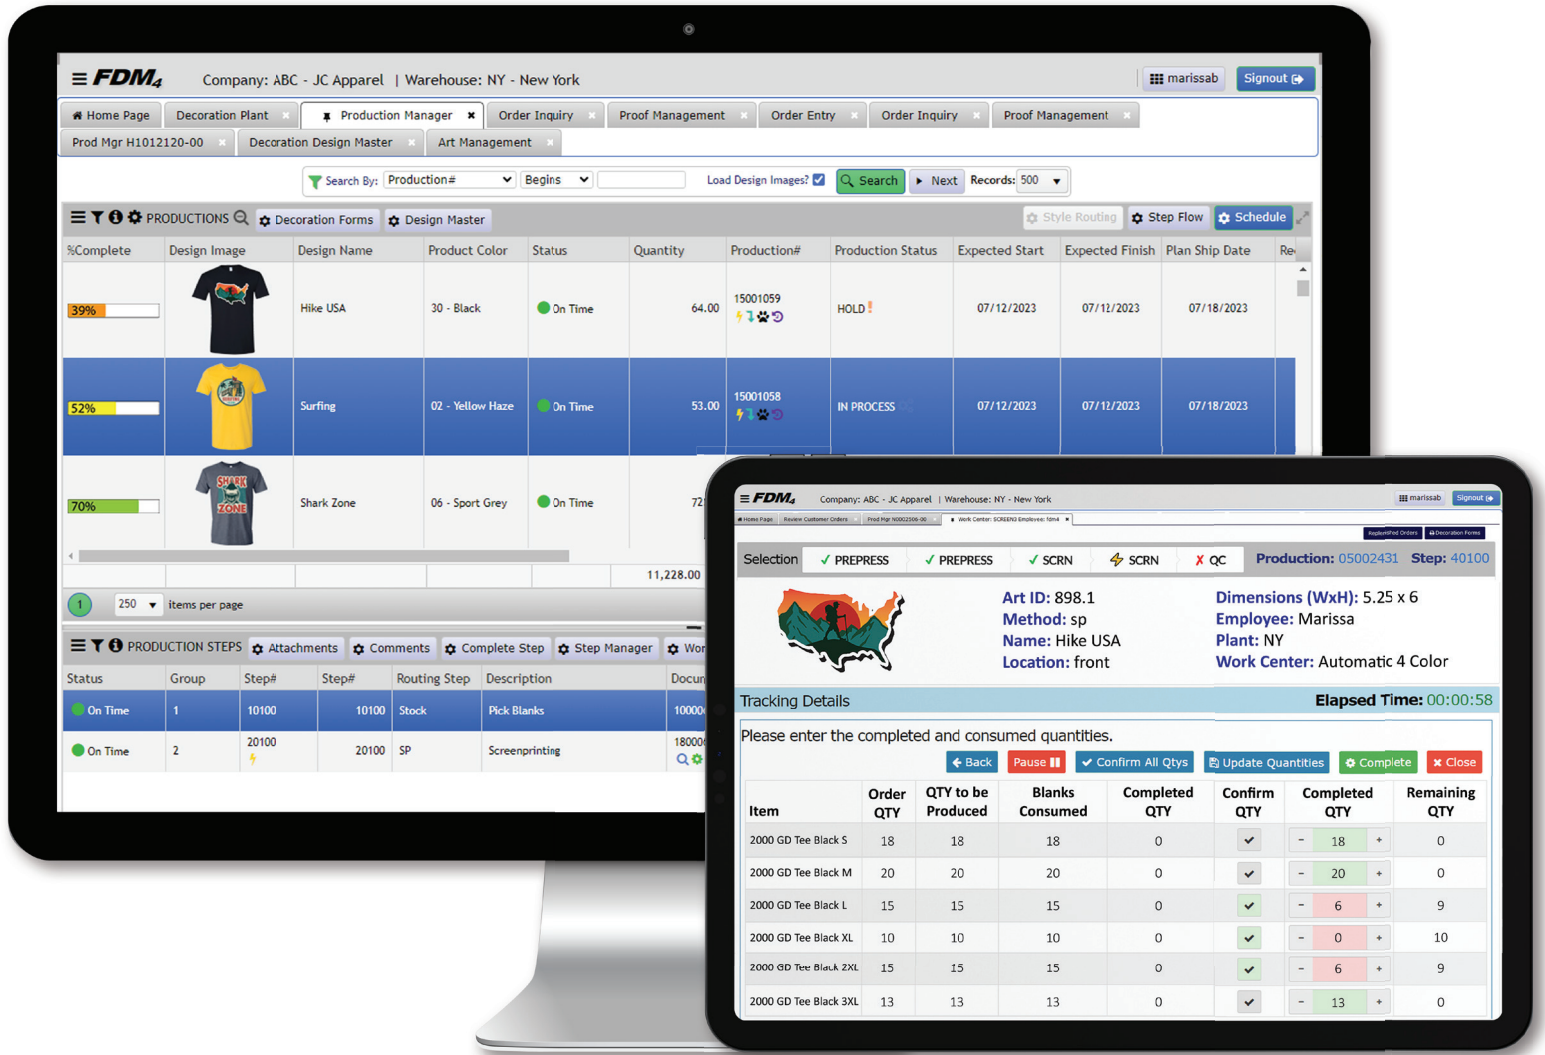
FDM4 Company: ABC - JC Apparel | Warehouse: NY - New York

marissab Signout

Home Page | Decoration Plant | Production Manager | Order Inquiry | Proof Management | Order Entry | Order Inquiry | Proof Management
Prod Mgr H1012120-00 | Decoration Design Master | Art Management

Search By: Production# Begins Load Design Images? Search Next Records: 500

PRODUCTIONS Decoration Forms Design Master Style Routing Step Flow Schedule

| %Complete | Design Image | Design Name | Product Color | Status | Quantity | Production# | Production Status | Expected Start | Expected Finish | Plan Ship Date | Re |
|---|---|---|---|---|---|---|---|---|---|---|---|
| 39% | | Hike USA | 30 - Black | On Time | 64.00 | 15001059 | HOLD | 07/12/2023 | 07/12/2023 | 07/18/2023 | |
| 52% | | Surfing | 02 - Yellow Haze | On Time | 53.00 | 15001058 | IN PROCESS | 07/12/2023 | 07/12/2023 | 07/18/2023 | |
| 70% | | Shark Zone | 06 - Sport Grey | On Time | 72 | | | | | | |
| | | | | | 11,228.00 | | | | | | |

1 250 items per page

PRODUCTION STEPS Attachments Comments Complete Step Step Manager Wor

| Status | Group | Step# | Step# | Routing Step | Description | Docu |
|---|---|---|---|---|---|---|
| On Time | 1 | 10100 | 10100 | Stock | Pick Blanks | 10000 |
| On Time | 2 | 20100 | 20100 | SP | Screenprinting | 18000 |

FDM4 Company: ABC - JC Apparel | Warehouse: NY - New York marissab Signout

Home Page | Review Customer Orders | Prod Mgr N0002506-00 | Work Center: SCREEN3 Employee: fdm4

Selection ✓ PREPRESS ✓ PREPRESS ✓ SCRN SCRN ✗ QC Production: 05002431 Step: 40100

Art ID: 898.1
Method: sp
Name: Hike USA
Location: front
Dimensions (WxH): 5.25 x 6
Employee: Marissa
Plant: NY
Work Center: Automatic 4 Color

Tracking Details Elapsed Time: 00:00:58

Please enter the completed and consumed quantities.

Back Pause Confirm All Qtys Update Quantities Complete Close

| Item | Order QTY | QTY to be Produced | Blanks Consumed | Completed QTY | Confirm QTY | Completed QTY | Remaining QTY |
|---|---|---|---|---|---|---|---|
| 2000 GD Tee Black S | 18 | 18 | 18 | 0 | | 18 | 0 |
| 2000 GD Tee Black M | 20 | 20 | 20 | 0 | | 20 | 0 |
| 2000 GD Tee Black L | 15 | 15 | 15 | 0 | | 6 | 9 |
| 2000 GD Tee Black XL | 10 | 10 | 10 | 0 | | 0 | 10 |
| 2000 GD Tee Black 2XL | 15 | 15 | 15 | 0 | | 6 | 9 |
| 2000 GD Tee Black 3XL | 13 | 13 | 13 | 0 | | 13 | 0 |